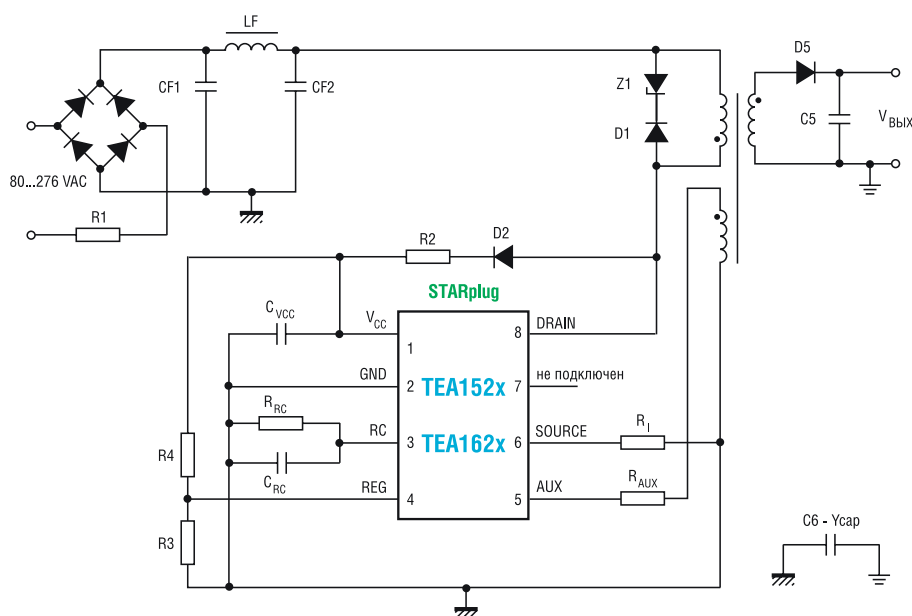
LF
CF1
CF2
80...276 VAC
R1
Z1
D1
D5
C5
$V_{ВЫХ}$
R2
D2
STARplug
$C_{VCC}$
$V_{CC}$
1
8
DRAIN
GND
2
TEA152x
7
не подключен
$R_{RC}$
RC
3
TEA162x
6
SOURCE
$R_I$
R4
$C_{RC}$
REG
4
5
AUX
$R_{AUX}$
R3
C6 - Ycap